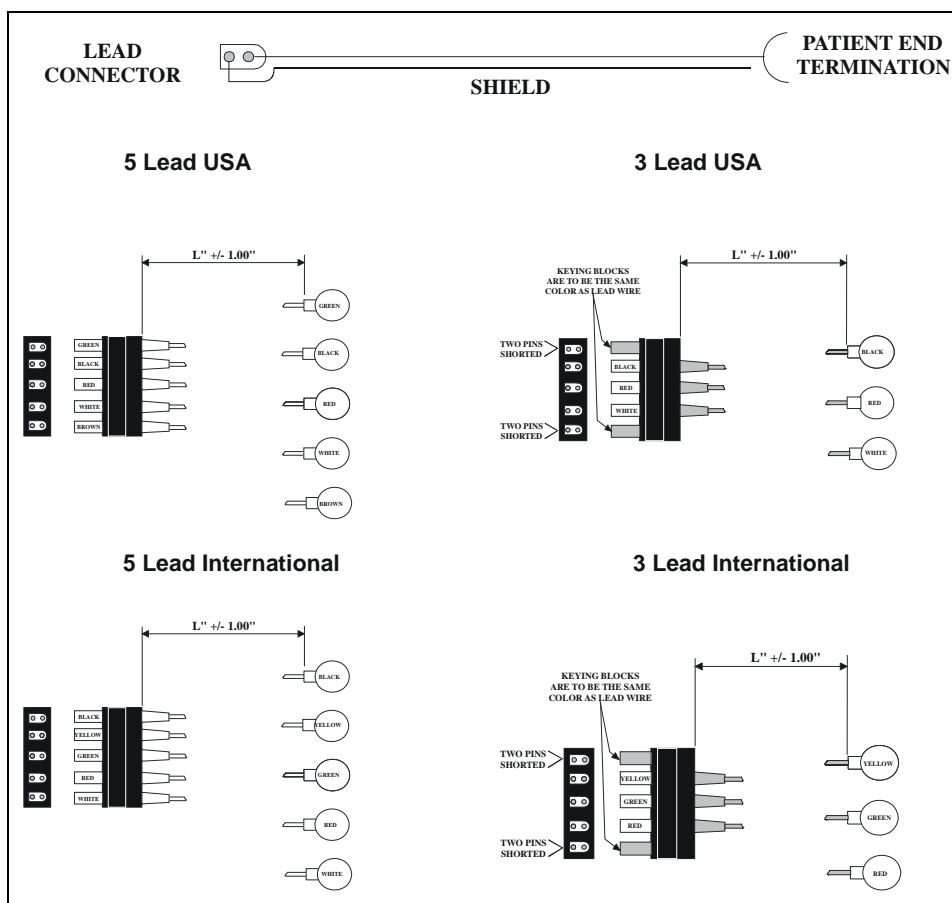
LEAD CONNECTOR

SHIELD

PATIENT END TERMINATION

5 Lead USA

L" +/- 1.00"

GREEN
BLACK
RED
WHITE
BROWN

GREEN
BLACK
RED
WHITE
BROWN

3 Lead USA

KEYING BLOCKS ARE TO BE THE SAME COLOR AS LEAD WIRE

L" +/- 1.00"

TWO PINS SHORTED

BLACK
RED
WHITE

TWO PINS SHORTED

BLACK
RED
WHITE

5 Lead International

L" +/- 1.00"

BLACK
YELLOW
GREEN
RED
WHITE

BLACK
YELLOW
GREEN
RED
WHITE

3 Lead International

KEYING BLOCKS ARE TO BE THE SAME COLOR AS LEAD WIRE

L" +/- 1.00"

TWO PINS SHORTED

YELLOW
GREEN
RED

TWO PINS SHORTED

YELLOW
GREEN
RED